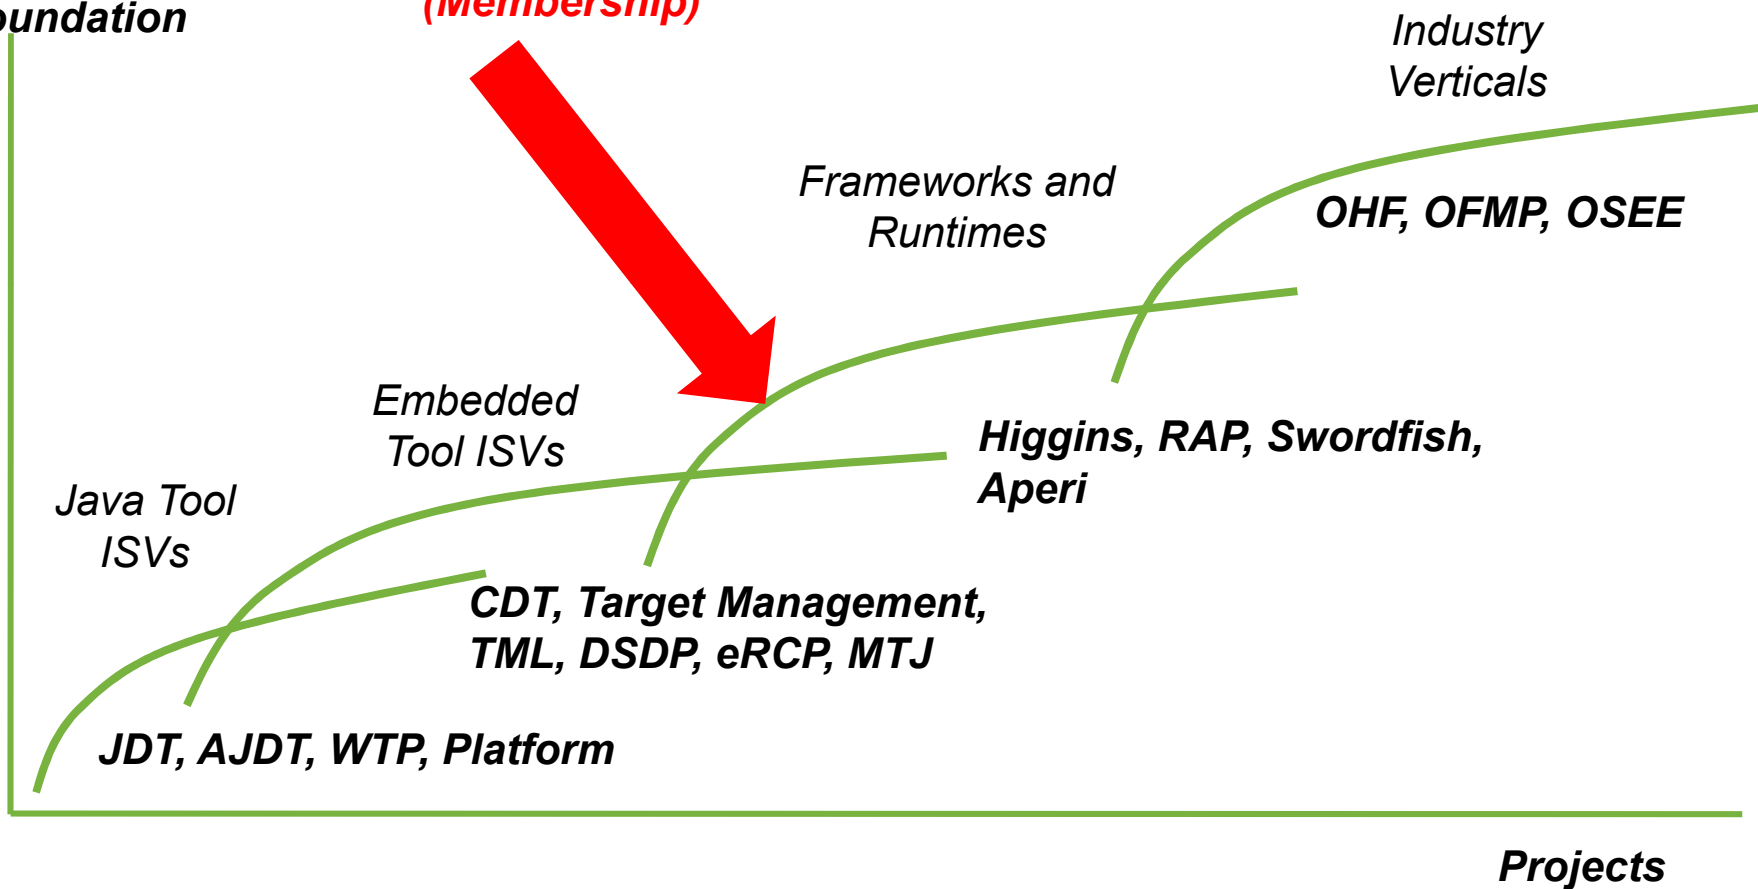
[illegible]undation

([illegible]embership)

Industry Verticals

Frameworks and Runtimes

OHF, OFMP, OSEE

Embedded Tool ISVs

Higgins, RAP, Swordfish, Aperi

Java Tool ISVs

CDT, Target Management, TML, DSDP, eRCP, MTJ

JDT, AJDT, WTP, Platform

Projects